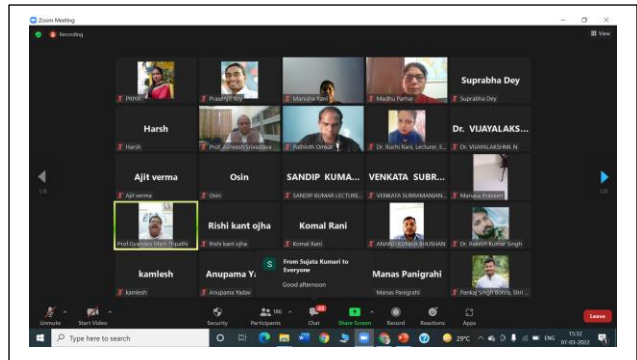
Zoom Meeting

Recording

View

Suprabha Dey

Harsh

Dr. VIJAYALAKS...

Ajit verma

Osin

SANDIP KUMA...

VENKATA SUBR...

Rishi kant ojha

Komal Rani

kamlesh

Anupama Y...

Manas Panigrahi

Prasenjit Roy

Manisha Rani

Madhu Parhar

Suprabha Dey

Harsh

Prof. Ashwesh Srivastava

Pathlloth Omkar

Dr. Ruchi Rani, Lecturer, E...

Dr. VIJAYALAKSHMI N

Ajit verma

Osin

SANDIP KUMAR LECTURE...

VENKATA SUBRAMANIAN...

Manisha Prasanth

Prof Gyanjay Mani Tripathi

Rishi kant ojha

Komal Rani

ANAND KUMAR BHUSHAN

Dr. Rakesh Kumar Singh

kamlesh

Anupama Yadav

Manas Panigrahi

Pankaj Singh Bonra, Shri...

1/8

1/8

S

From Sujata Kumari to Everyone

Good afternoon

Unmute

Start Video

Security

Participants

186

Chat

Share Screen

Record

Reactions

Apps

Leave

Type here to search

29°C

ENG

15:32

07-03-2022